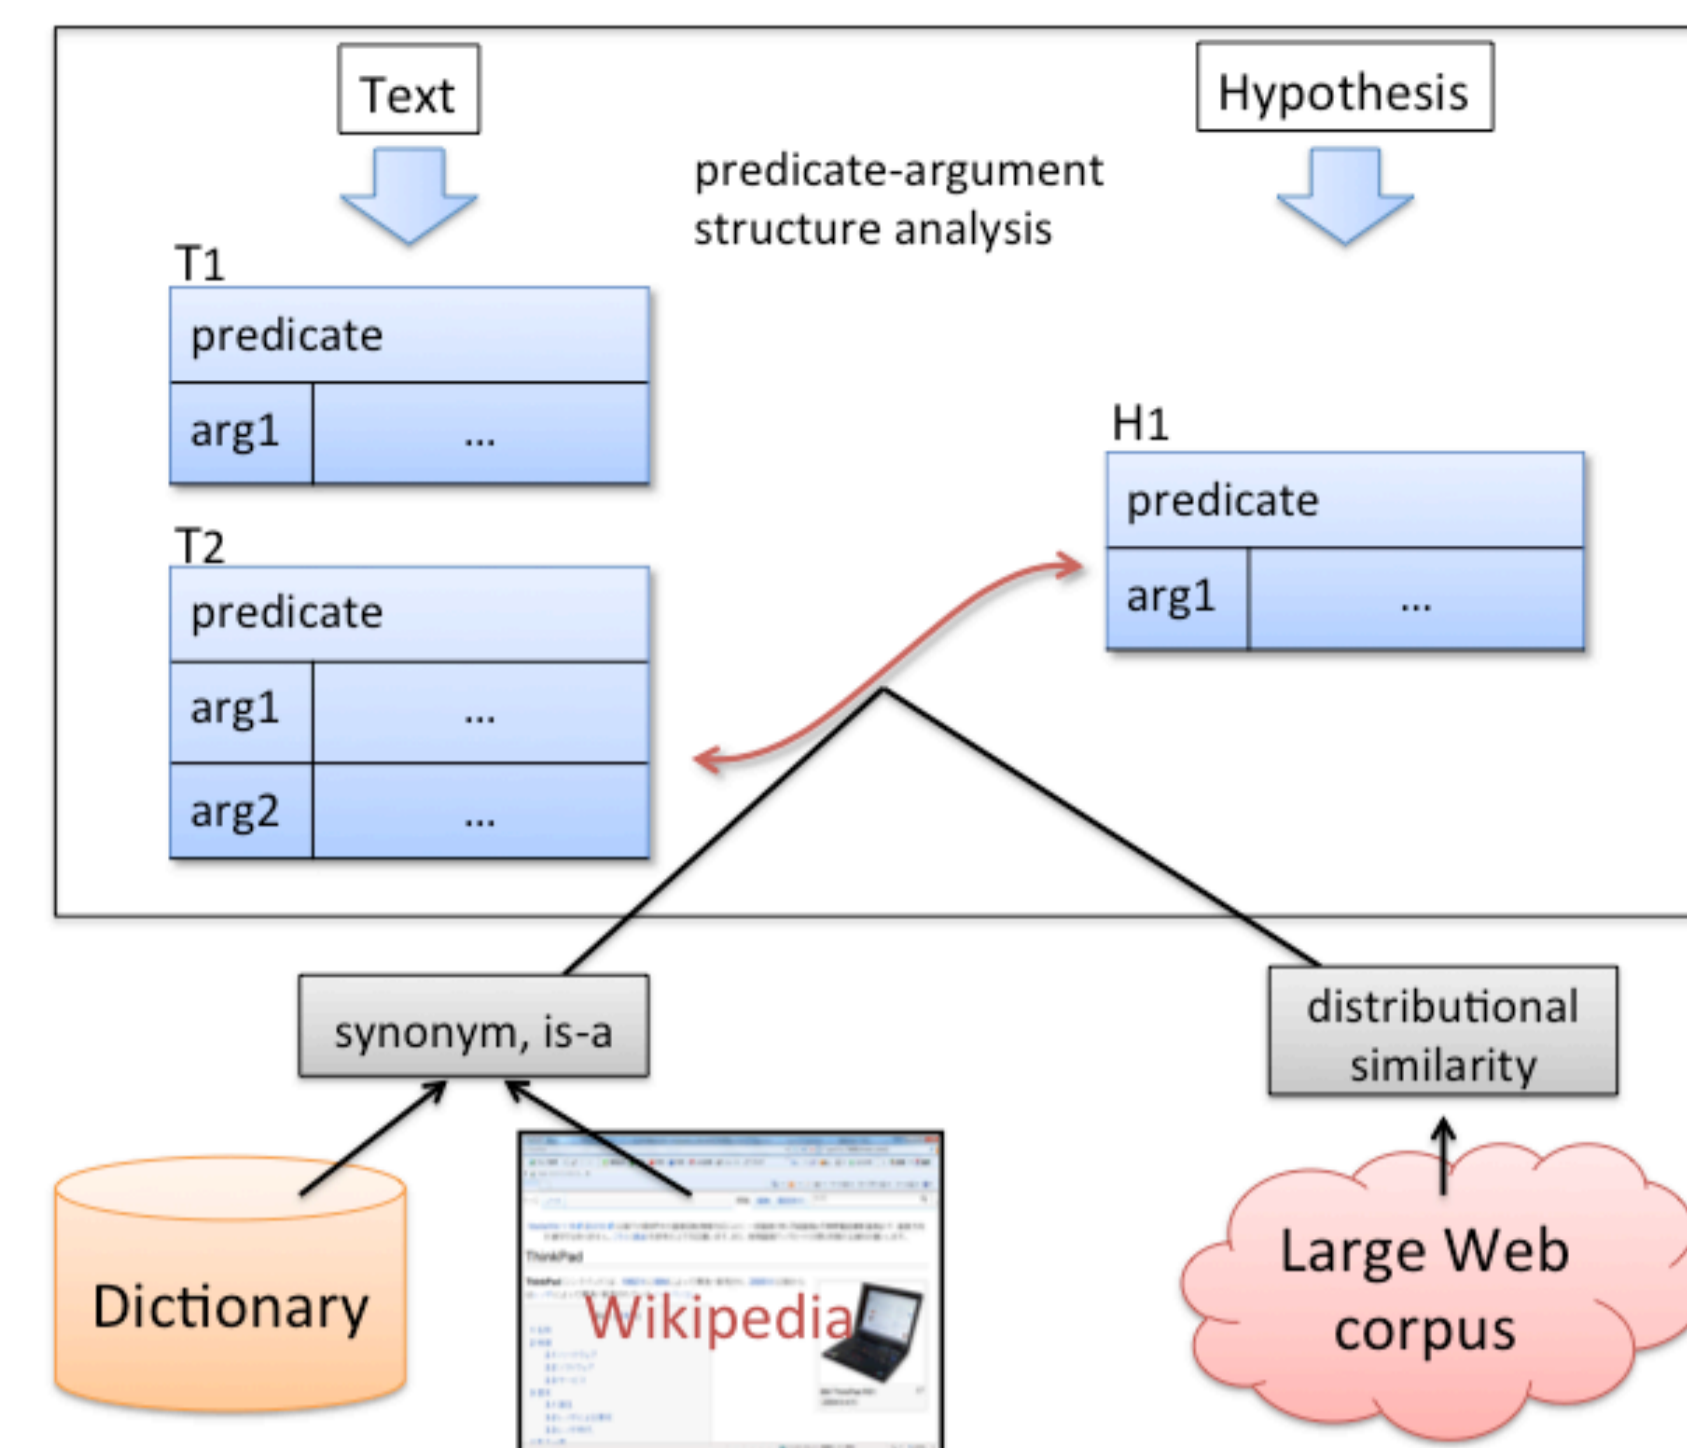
Text

Hypothesis

predicate-argument structure analysis

T1

| predicate | |
|---|---|
| arg1 | ... |

T2

| predicate | |
|---|---|
| arg1 | ... |
| arg2 | ... |

H1

| predicate | |
|---|---|
| arg1 | ... |

synonym, is-a

distributional similarity

Dictionary

ThinkPad

Wikipedia

Large Web corpus